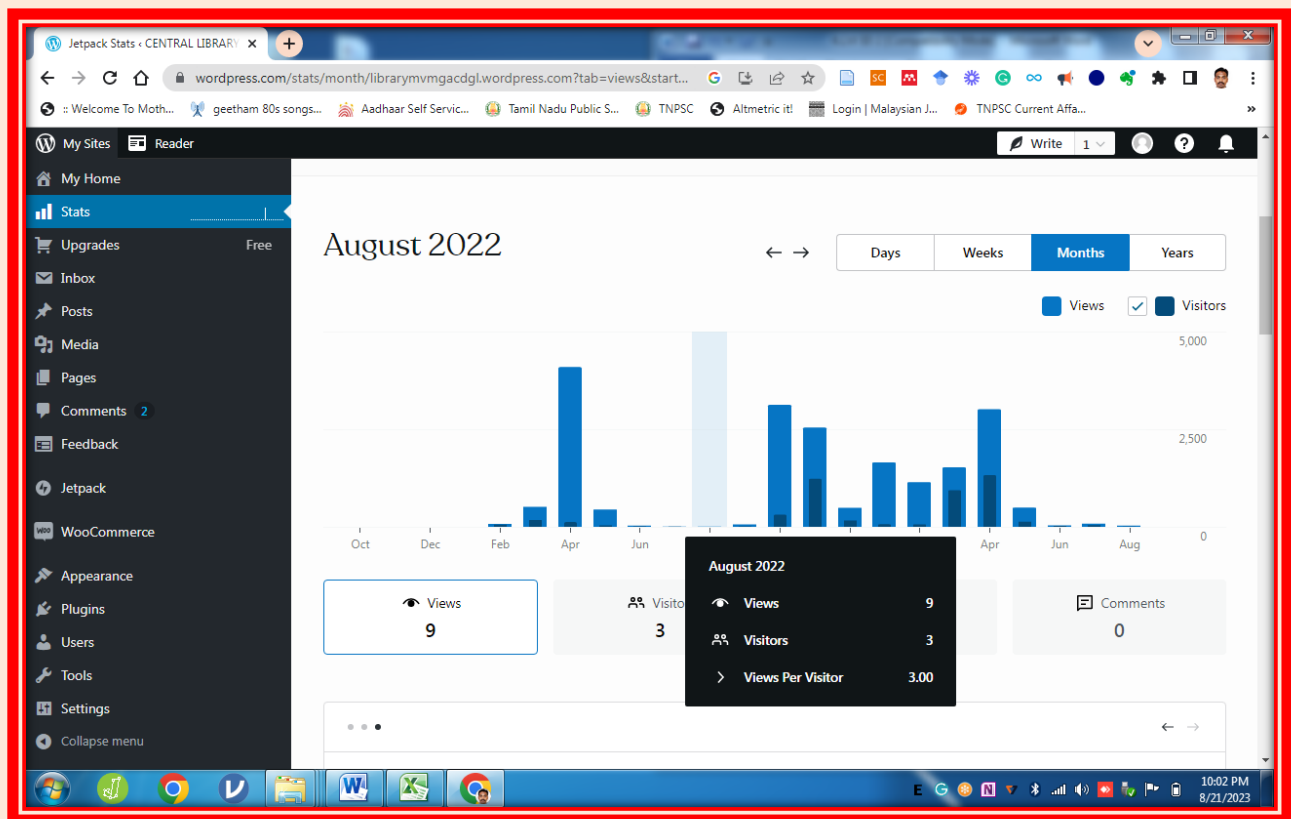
Jetpack Stats ‹ CENTRAL LIBRARY ×
wordpress.com/stats/month/librarymvmgacdgl.wordpress.com?tab=views&start...
:: Welcome To Moth... geetham 80s songs... Aadhaar Self Servic... Tamil Nadu Public S... TNPSC Altmetric it! Login | Malaysian J... TNPSC Current Affa...
My Sites Reader Write 1
My Home
Stats
Upgrades Free
Inbox
Posts
Media
Pages
Comments 2
Feedback
Jetpack
WooCommerce
Appearance
Plugins
Users
Tools
Settings
Collapse menu
August 2022
Days Weeks Months Years
Views Visitors
5,000
2,500
0
Oct Dec Feb Apr Jun Apr Jun Aug
Views
9
Visito
3
Comments
0
August 2022
Views 9
Visitors 3
Views Per Visitor 3.00
10:02 PM
8/21/2023